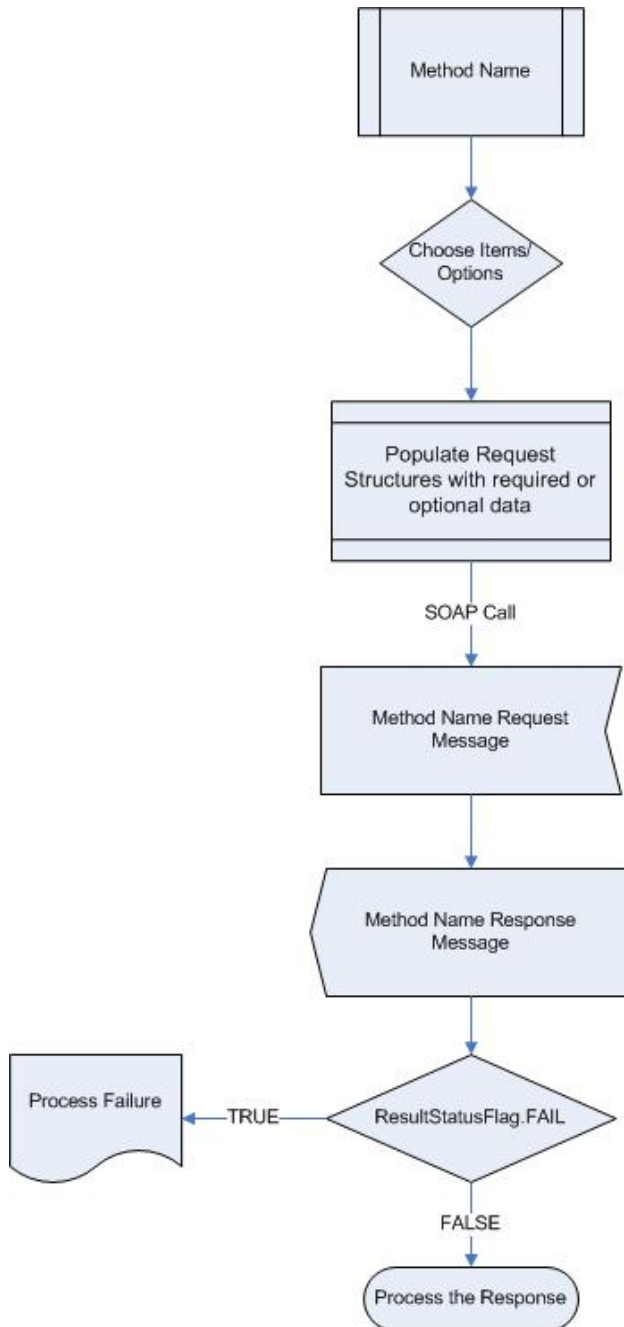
Method Name

Choose Items/ Options

Populate Request Structures with required or optional data

SOAP Call

Method Name Request Message

Method Name Response Message

Process Failure

TRUE

ResultStatusFlag.FAIL

FALSE

Process the Response